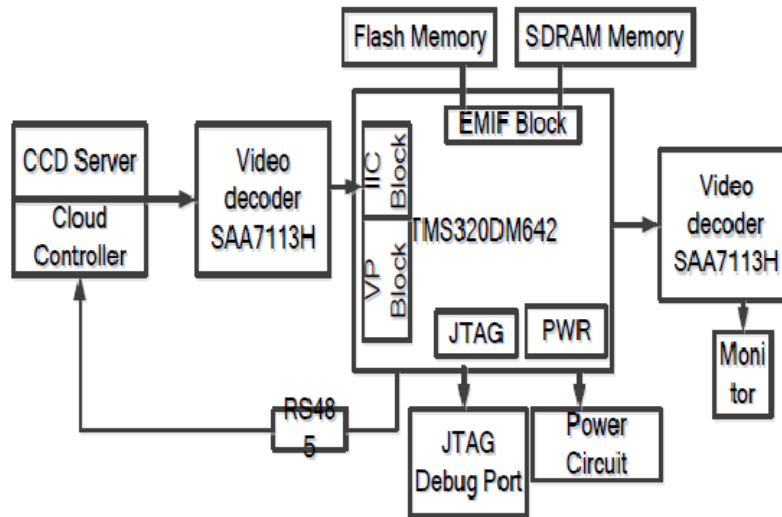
Flash Memory

SDRAM Memory

EMIF Block

CCD Server

Cloud Controller

Video decoder SAA7113H

IIC Block

TMS320DM642

VP Block

JTAG

PWR

Video decoder SAA7113H

Moni tor

RS48 5

JTAG Debug Port

Power Circuit